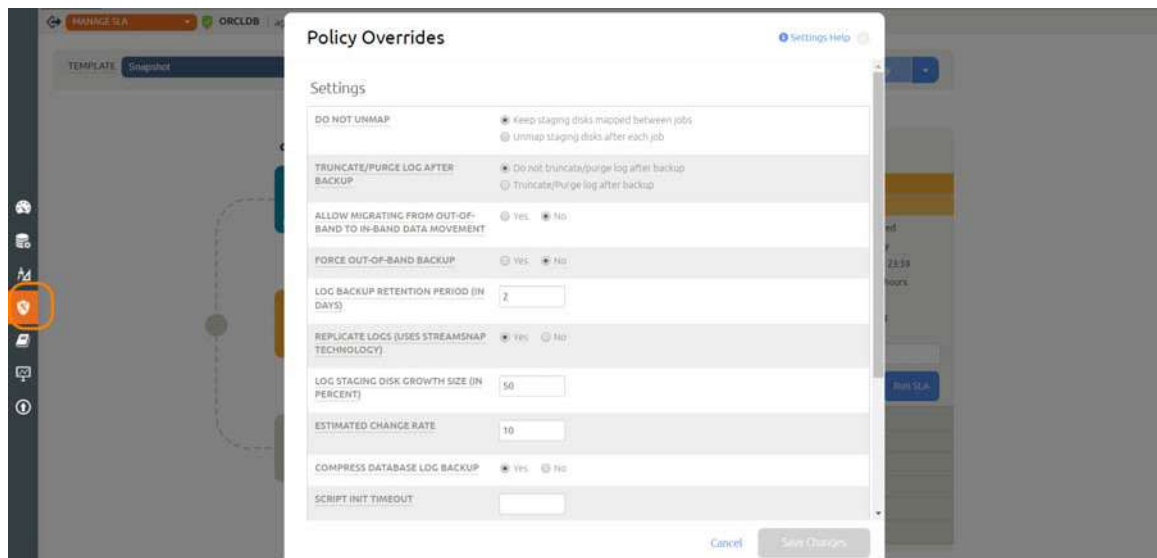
MANAGE SLA
ORCLDB
TEMPLATE Snapshot

Policy Overrides

Settings Help

Settings

| | |
|---|---|
| DO NOT UNMAP | Keep staging disks mapped between jobs<br>Unmap staging disks after each job |
| TRUNCATE/PURGE LOG AFTER BACKUP | Do not truncate/purge log after backup<br>Truncate/Purge log after backup |
| ALLOW MIGRATING FROM OUT-OF-BAND TO IN-BAND DATA MOVEMENT | Yes No |
| FORCE OUT-OF-BAND BACKUP | Yes No |
| LOG BACKUP RETENTION PERIOD (IN DAYS) | 2 |
| REPLICATE LOGS (USES STREAMSNAP TECHNOLOGY) | Yes No |
| LOG STAGING DISK GROWTH SIZE (IN PERCENT) | 50 |
| ESTIMATED CHANGE RATE | 10 |
| COMPRESS DATABASE LOG BACKUP | Yes No |
| SCRIPT INIT TIMEOUT | |

Cancel Save Changes

ed
y
23:59
hours

Run SLA